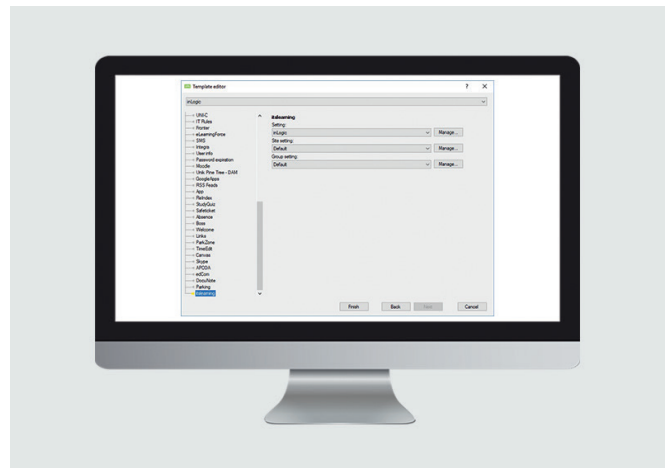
Template editor

? X

inLogic

UNI-C
IT Rules
Worker
eLearningForce
SMS
Integra
User info
Password expiration
Moodle
Unik Pine Tree - DAM
GoogleApps
RSS Feeds
App
Refrides
StudyQuiz
Safeticket
Absence
Boss
Welcome
Links
ParkZone
TimeEdit
Canvas
Skype
APODA
edCom
OneNote
Parking
itslearning

itslearning
Setting:
inLogic
Manage...
Site setting:
Default
Manage...
Group setting:
Default
Manage...

Finish
Back
Next
Cancel